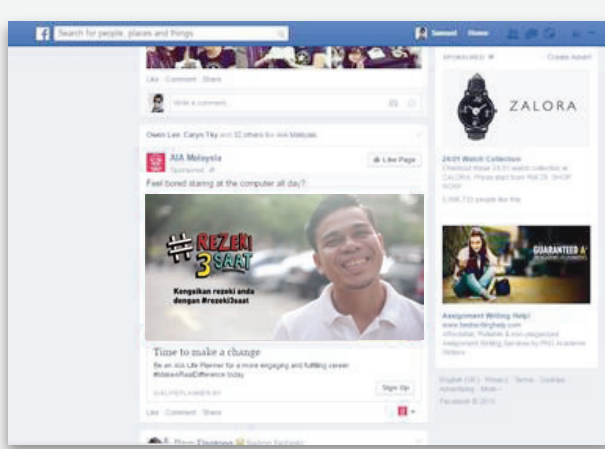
Search for people, places and things

Samuel Home

Like · Comment · Share

Write a comment...

Owen Lee, Caryn Tky and 32 others like AIA Malaysia.

AIA Malaysia
Sponsored

Like Page

Feel bored staring at the computer all day?

#REZEKI 3SAAT

Kongsikan rezeki anda dengan #rezeki3saat

Time to make a change

Be an AIA Life Planner for a more engaging and fulfilling career. #MakeARealDifference today.

AIALIFEPLANNER.MY

Sign Up

Like · Comment · Share

SPONSORED

Create Advert

ZALORA

24/01 Watch Collection
Checkout these 24/01 watch collection at ZALORA. Prices start from RM 29. SHOP NOW!

5,596,733 people like this.

GUARANTEED A+

Assignment Writing Help!
www.bestwritinghelp.com
Affordable, Reliable & non-plagiarized Assignment Writing Services by PhD Academic Writers

English (UK) · Privacy · Terms · Cookies · Advertising · More
Facebook © 2015